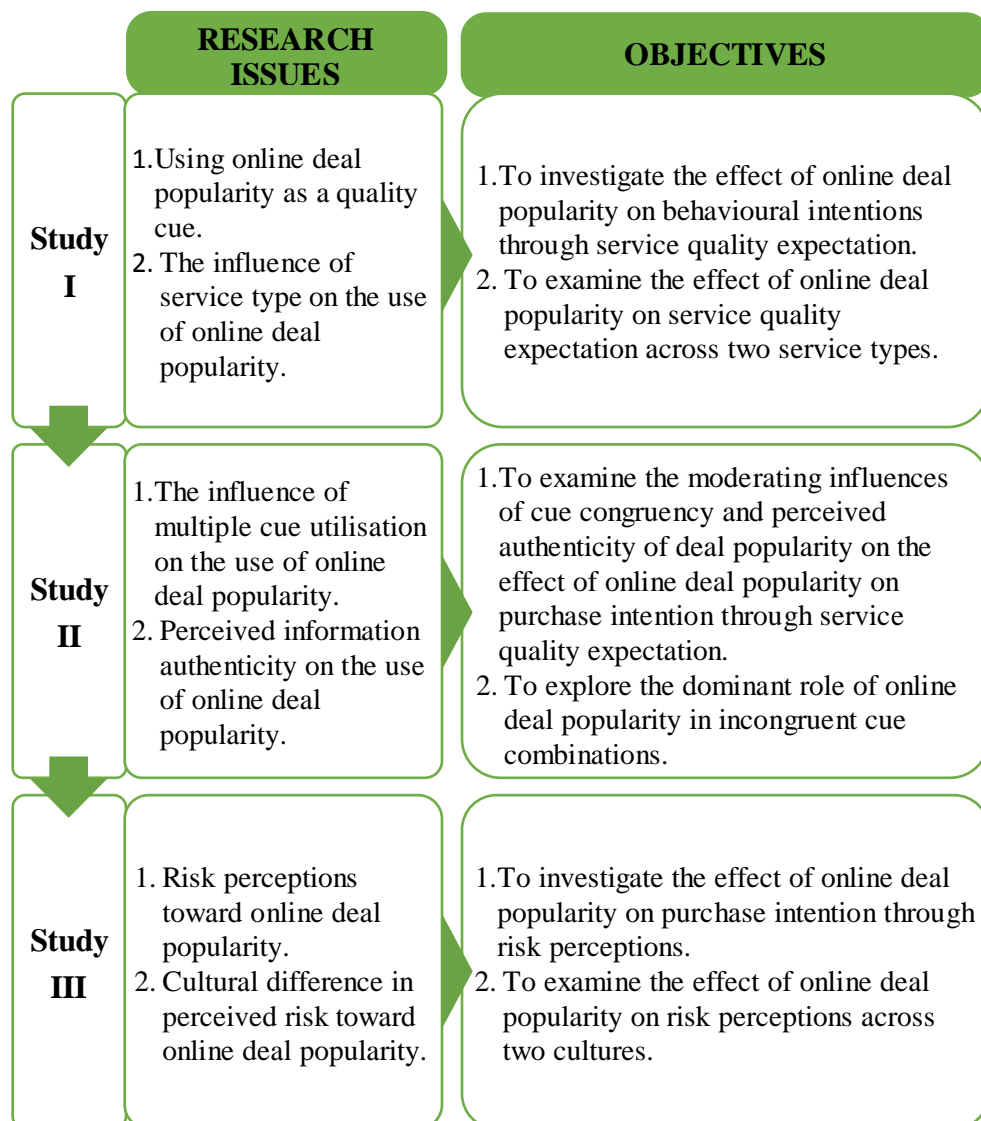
RESEARCH ISSUES

OBJECTIVES

Study I

1. Using online deal popularity as a quality cue.
2. The influence of service type on the use of online deal popularity.

1. To investigate the effect of online deal popularity on behavioural intentions through service quality expectation.
2. To examine the effect of online deal popularity on service quality expectation across two service types.

Study II

1. The influence of multiple cue utilisation on the use of online deal popularity.
2. Perceived information authenticity on the use of online deal popularity.

1. To examine the moderating influences of cue congruency and perceived authenticity of deal popularity on the effect of online deal popularity on purchase intention through service quality expectation.
2. To explore the dominant role of online deal popularity in incongruent cue combinations.

Study III

1. Risk perceptions toward online deal popularity.
2. Cultural difference in perceived risk toward online deal popularity.

1. To investigate the effect of online deal popularity on purchase intention through risk perceptions.
2. To examine the effect of online deal popularity on risk perceptions across two cultures.